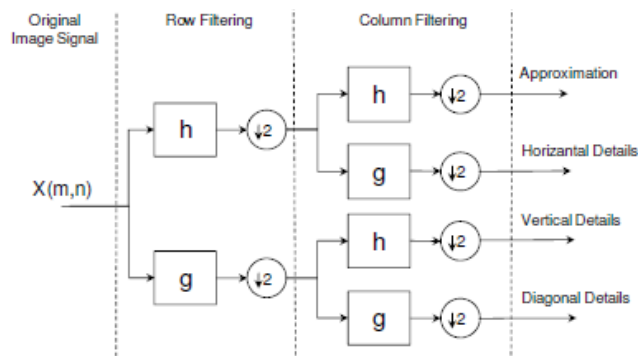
Original Image Signal

Row Filtering

Column Filtering

X(m,n)

h

$\downarrow 2$

g

$\downarrow 2$

h

$\downarrow 2$

Approximation

g

$\downarrow 2$

Horizantal Details

h

$\downarrow 2$

Vertical Details

g

$\downarrow 2$

Diagonal Details